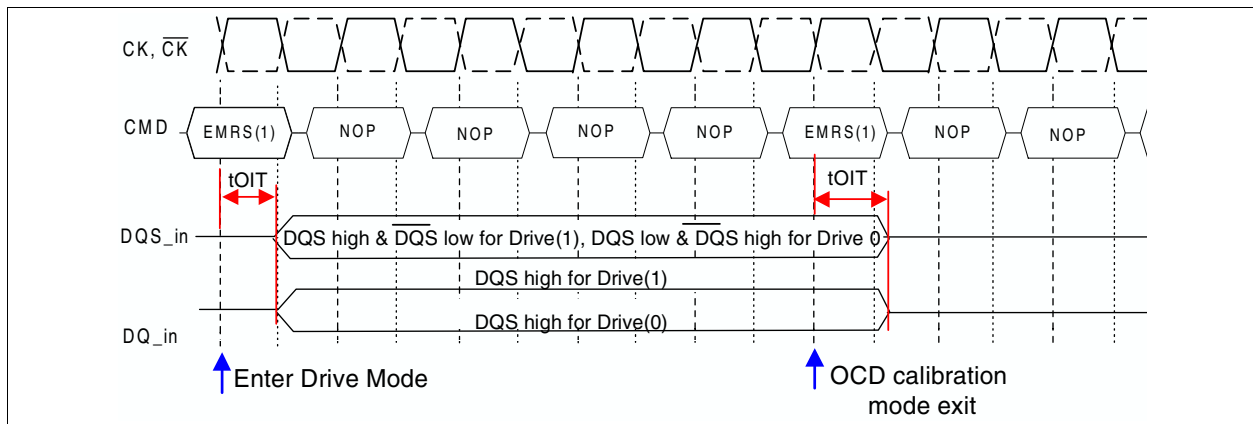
CK, $\overline{CK}$

CMD

EMRS(1)

NOP

NOP

NOP

NOP

EMRS(1)

NOP

NOP

tOIT

tOIT

DQS_in

DQS high & $\overline{DQS}$ low for Drive(1), DQS low & $\overline{DQS}$ high for Drive 0

DQS high for Drive(1)

DQ_in

DQS high for Drive(0)

Enter Drive Mode

OCD calibration mode exit